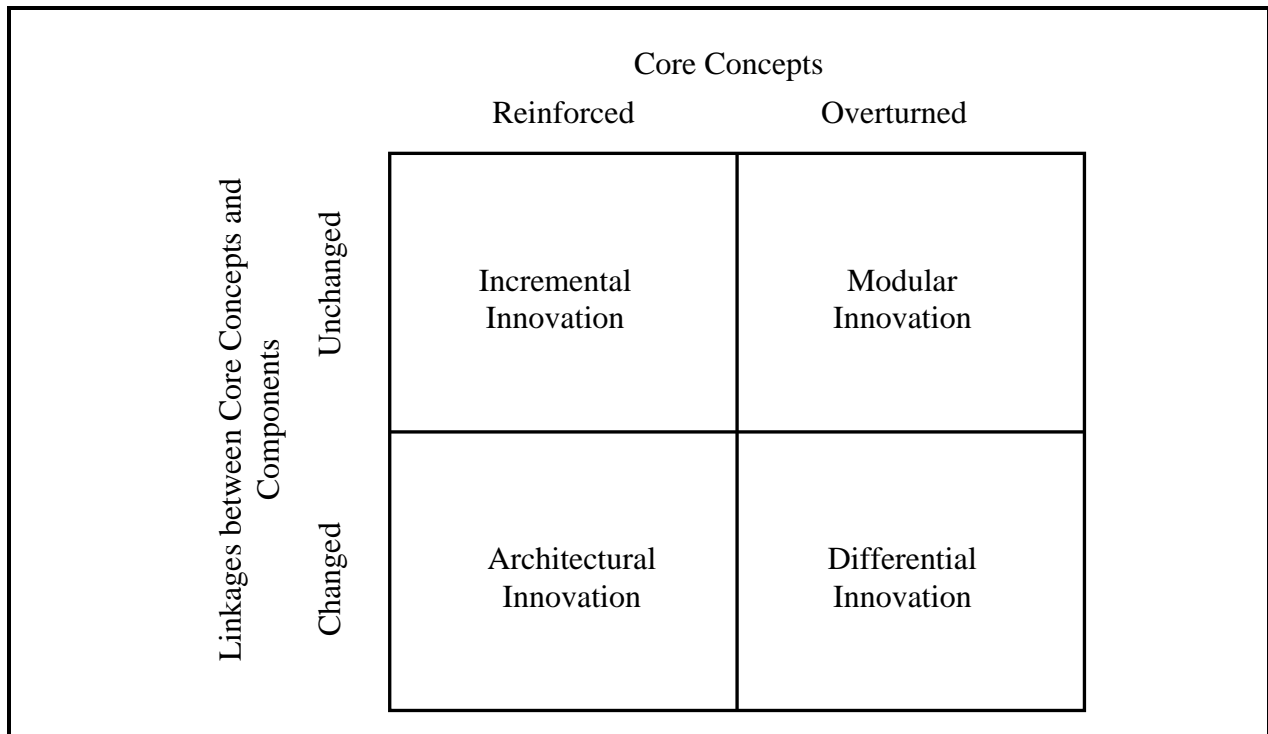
Core Concepts

Reinforced

Overturned

Linkages between Core Concepts and Components

Unchanged

Changed

| | Reinforced | Overturned |
|---|---|---|
| Unchanged | Incremental Innovation | Modular Innovation |
| Changed | Architectural Innovation | Differential Innovation |